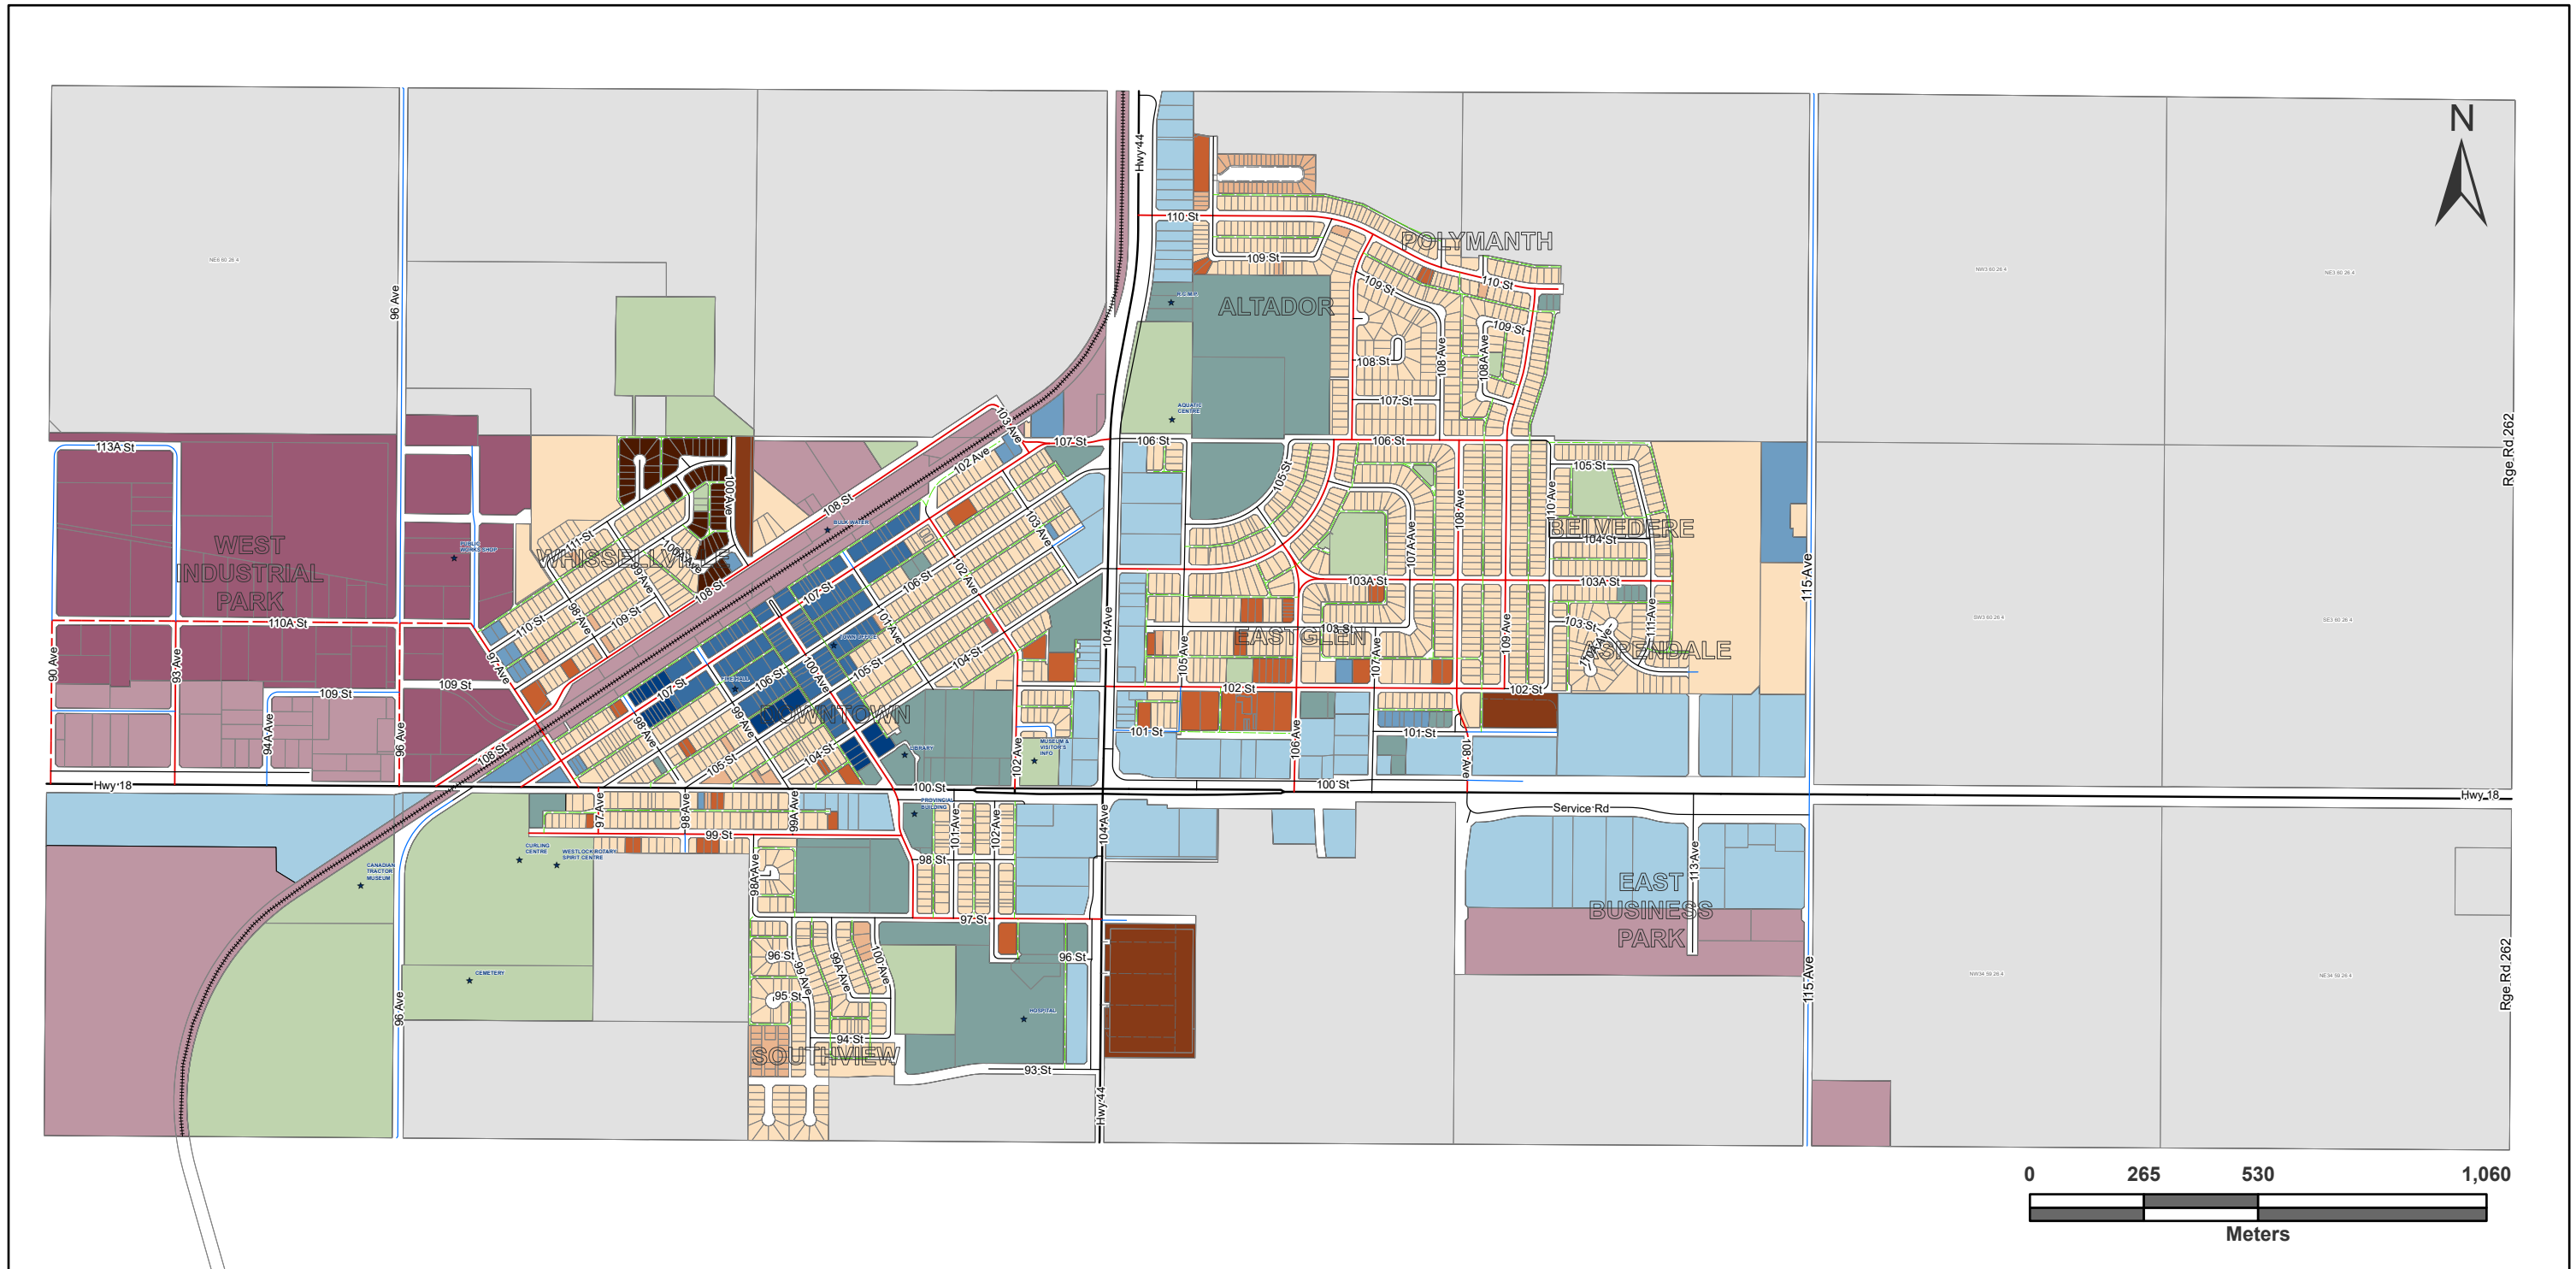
N

POLYMANTH
ALTADOR
BELVEDERE
ASPENDALE
EASTGLEN
WHISSELLVILLE
WEST INDUSTRIAL PARK
DOWNTOWN
SOUTHVIEW
EAST BUSINESS PARK

Hwy 44
110 St
109 St
110 St
109 St
108 St
107 St
106 St
105 St
104 St
103A St
103 St
102 St
101 St
100 St
99 St
98 St
97 St
96 St
95 St
94 St
93 St
113A St
110A St
109 St
108 St
107 St
106 St
105 St
104 St
111 St
Hwy 18
Service Rd
96 Ave
90 Ave
93 Ave
94A Ave
97 Ave
98 Ave
99 Ave
99A Ave
100 Ave
101 Ave
102 Ave
103 Ave
104 Ave
105 Ave
106 Ave
107 Ave
107A Ave
108 Ave
108A Ave
109 Ave
110 Ave
111 Ave
113 Ave
115 Ave
98A Ave
Rge Rd 262

AQUATIC CENTRE
PUBLIC WORKS SHOP
TOWN OFFICE
LIBRARY
MUSEUM & VISITOR'S INFO
PROVINCIAL BUILDING
CURLING CENTRE
WESTLOCK ROTARY SPIRIT CENTRE
CANADIAN TRACTOR MUSEUM
CEMETERY
HOSPITAL

0 265 530 1,060
Meters